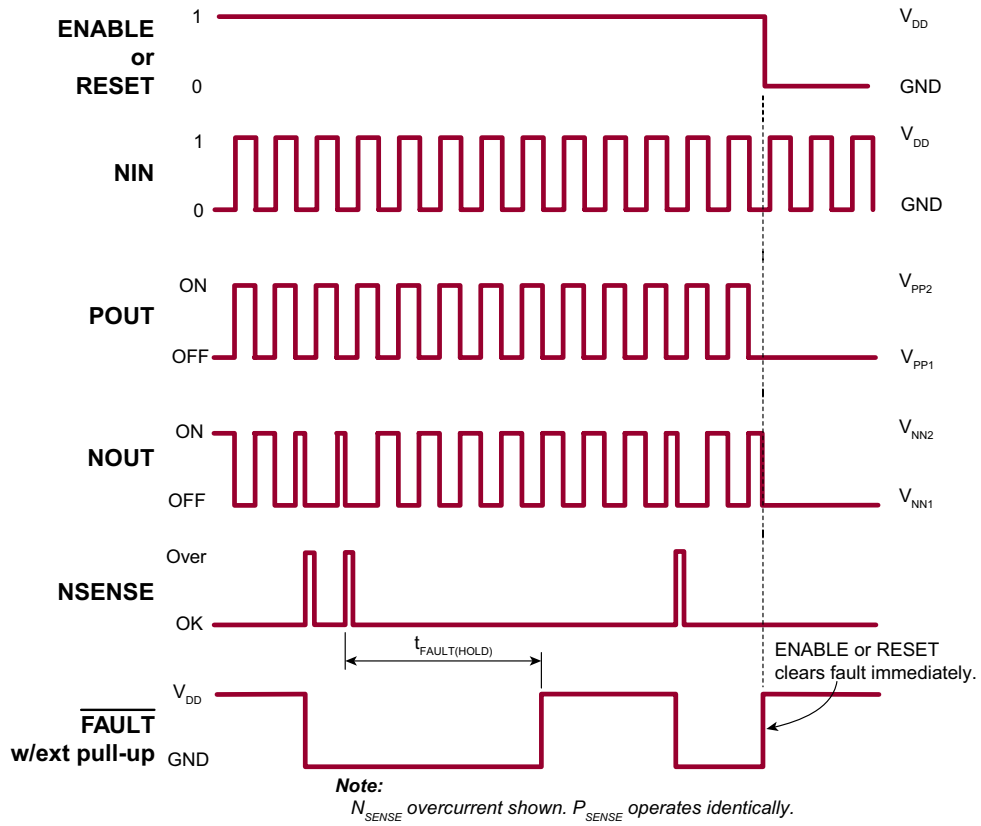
ENABLE or RESET
1
0
$V_{DD}$
GND

NIN
1
0
$V_{DD}$
GND

POUT
ON
OFF
$V_{PP2}$
$V_{PP1}$

NOUT
ON
OFF
$V_{NN2}$
$V_{NN1}$

NSENSE
Over
OK

$t_{FAULT(HOLD)}$

ENABLE or RESET clears fault immediately.

$\overline{\text{FAULT}}$ w/ext pull-up
$V_{DD}$
GND

Note:
$N_{SENSE}$ overcurrent shown. $P_{SENSE}$ operates identically.